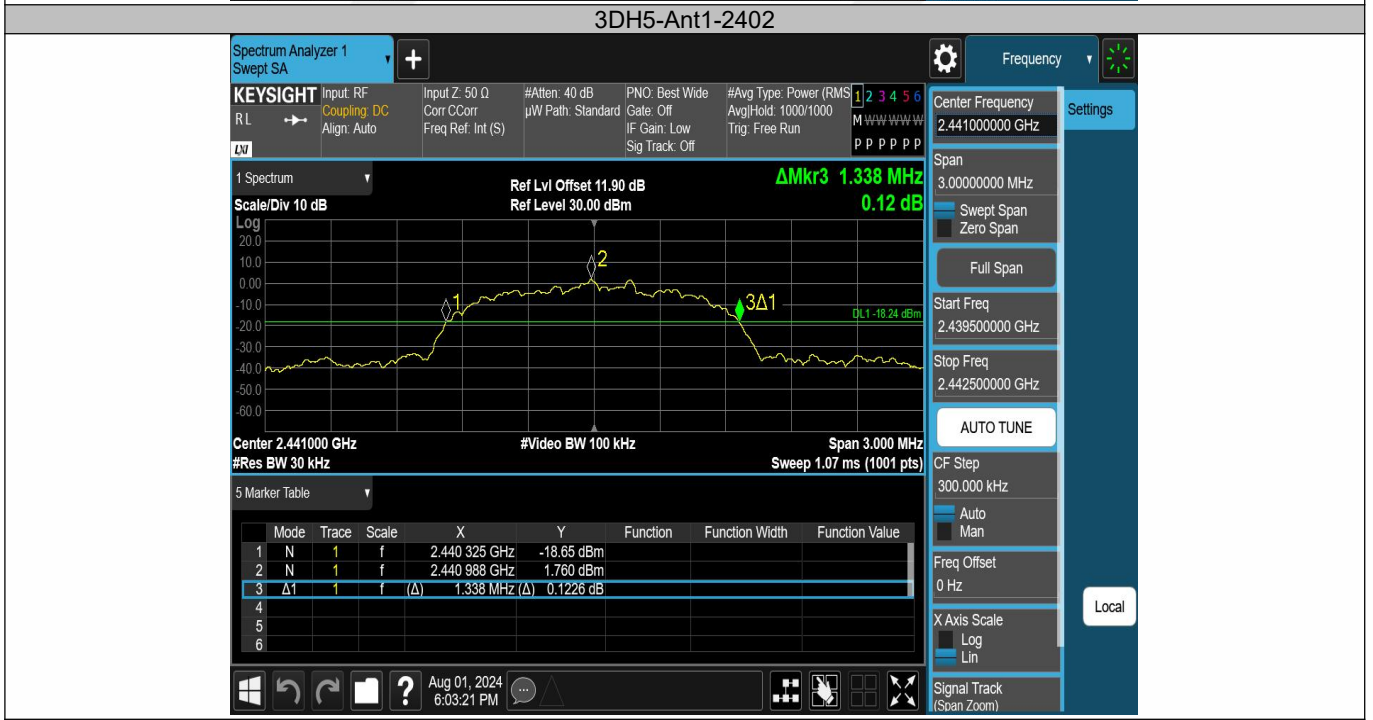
3DH5-Ant1-2402

Spectrum Analyzer 1
Swept SA

Frequency

KEYSIGHT
RL
Input: RF
Coupling: DC
Align: Auto
Input Z: 50 Ω
Corr CCorr
Freq Ref: Int (S)
#Atten: 40 dB
µW Path: Standard
PNO: Best Wide
Gate: Off
IF Gain: Low
Sig Track: Off
#Avg Type: Power (RMS)
Avg|Hold: 1000/1000
Trig: Free Run
1 2 3 4 5 6
M WWWWW
P P P P P P

1 Spectrum
Scale/Div 10 dB
Log
Ref Lvl Offset 11.90 dB
Ref Level 30.00 dBm
ΔMkr3 1.338 MHz
0.12 dB

20.0
10.0
0.00
-10.0
-20.0
-30.0
-40.0
-50.0
-60.0

1
2
3Δ1
DL1 -18.24 dBm

Center 2.441000 GHz
#Res BW 30 kHz
#Video BW 100 kHz
Span 3.000 MHz
Sweep 1.07 ms (1001 pts)

5 Marker Table

| | Mode | Trace | Scale | X | Y | Function | Function Width | Function Value |
|---|---|---|---|---|---|---|---|---|
| 1 | N | 1 | f | 2.440 325 GHz | -18.65 dBm | | | |
| 2 | N | 1 | f | 2.440 988 GHz | 1.760 dBm | | | |
| 3 | Δ1 | 1 | f | (Δ) 1.338 MHz | (Δ) 0.1226 dB | | | |
| 4 | | | | | | | | |
| 5 | | | | | | | | |
| 6 | | | | | | | | |

Aug 01, 2024
6:03:21 PM

Center Frequency
2.441000000 GHz
Settings
Span
3.00000000 MHz
Swept Span
Zero Span
Full Span
Start Freq
2.439500000 GHz
Stop Freq
2.442500000 GHz
AUTO TUNE
CF Step
300.000 kHz
Auto
Man
Freq Offset
0 Hz
Local
X Axis Scale
Log
Lin
Signal Track
(Span Zoom)